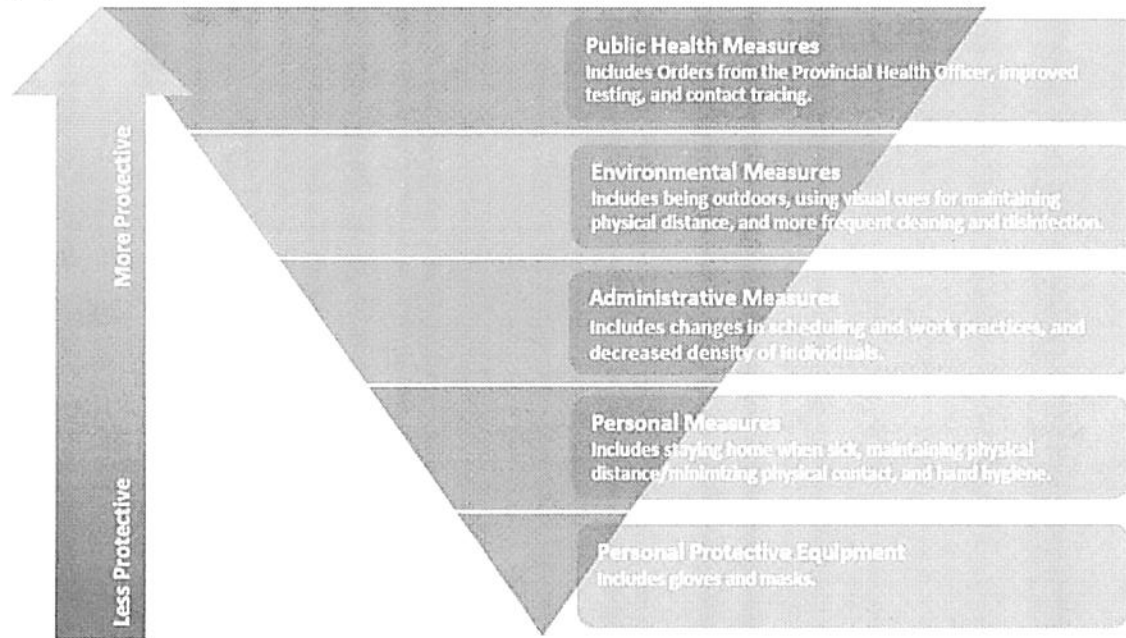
More Protective

Less Protective

Public Health Measures
Includes Orders from the Provincial Health Officer, improved testing, and contact tracing.

Environmental Measures
Includes being outdoors, using visual cues for maintaining physical distance, and more frequent cleaning and disinfection.

Administrative Measures
Includes changes in scheduling and work practices, and decreased density of individuals.

Personal Measures
Includes staying home when sick, maintaining physical distance/minimizing physical contact, and hand hygiene.

Personal Protective Equipment
Includes gloves and masks.